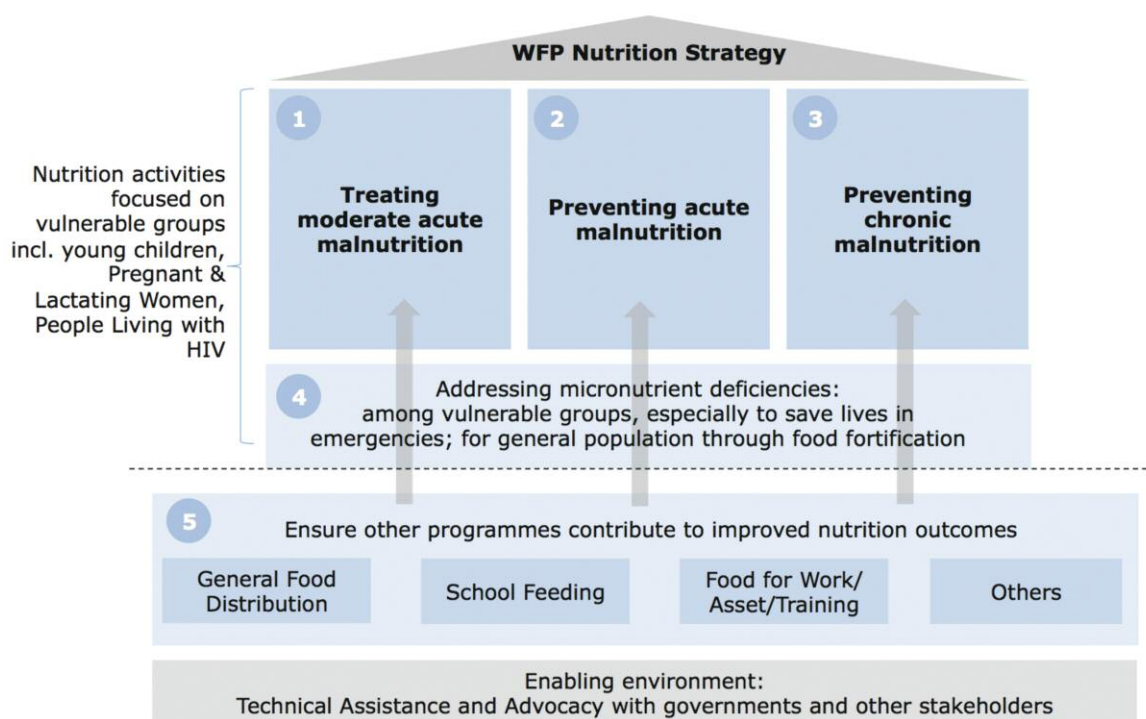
WFP Nutrition Strategy

Nutrition activities focused on vulnerable groups incl. young children, Pregnant & Lactating Women, People Living with HIV

1
Treating moderate acute malnutrition

2
Preventing acute malnutrition

3
Preventing chronic malnutrition

4
Addressing micronutrient deficiencies: among vulnerable groups, especially to save lives in emergencies; for general population through food fortification

5
Ensure other programmes contribute to improved nutrition outcomes

General Food Distribution

School Feeding

Food for Work/ Asset/Training

Others

Enabling environment:
Technical Assistance and Advocacy with governments and other stakeholders